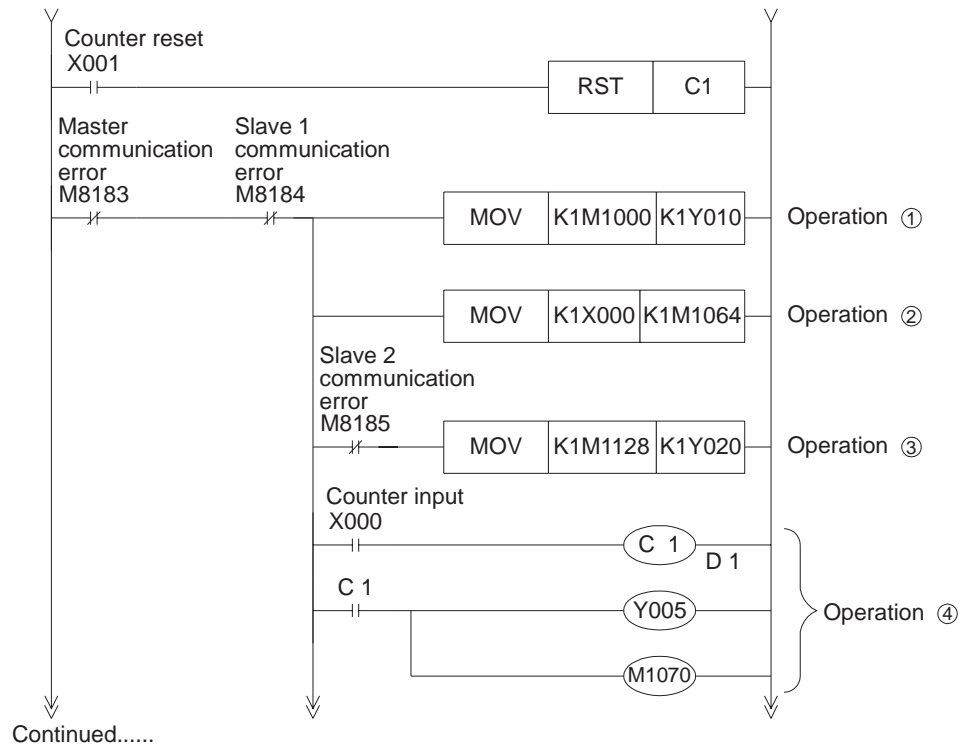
Counter reset
X001

| RST | C1 |
|---|---|

Master communication error
M8183

Slave 1 communication error
M8184

| MOV | K1M1000 | K1Y010 |
|---|---|---|

Operation ①

| MOV | K1X000 | K1M1064 |
|---|---|---|

Operation ②

Slave 2 communication error
M8185

| MOV | K1M1128 | K1Y020 |
|---|---|---|

Operation ③

Counter input
X000

C 1
D 1

C 1

Y005

M1070

Operation ④

Continued......